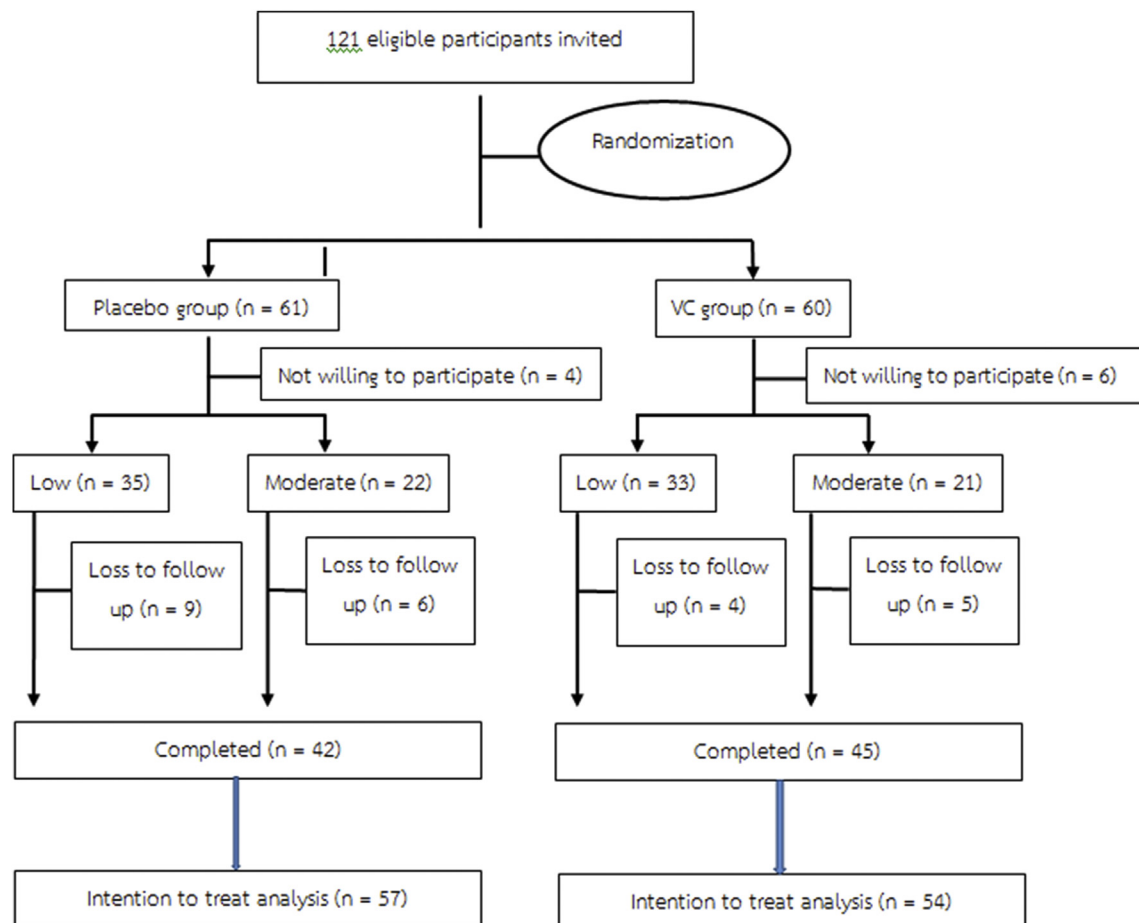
121 eligible participants invited

Randomization

Placebo group (n = 61)

VC group (n = 60)

Not willing to participate (n = 4)

Not willing to participate (n = 6)

Low (n = 35)

Moderate (n = 22)

Low (n = 33)

Moderate (n = 21)

Loss to follow up (n = 9)

Loss to follow up (n = 6)

Loss to follow up (n = 4)

Loss to follow up (n = 5)

Completed (n = 42)

Completed (n = 45)

Intention to treat analysis (n = 57)

Intention to treat analysis (n = 54)